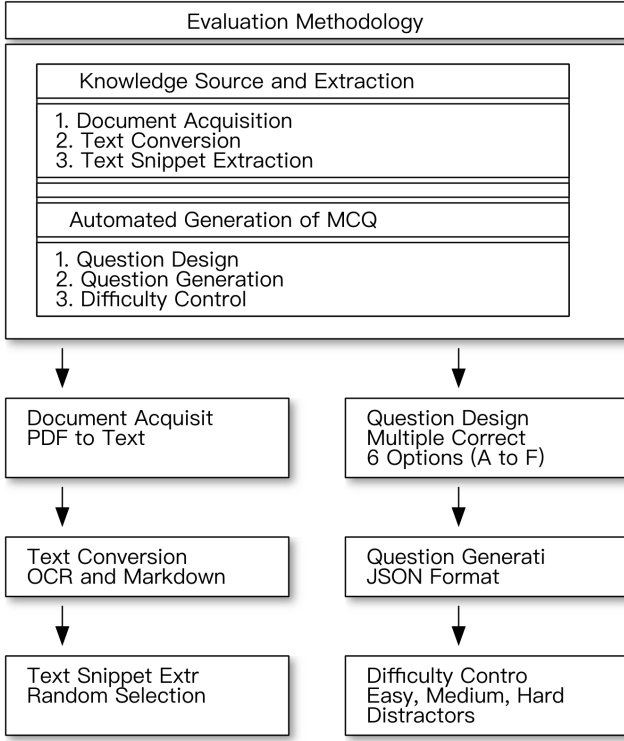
Evaluation Methodology

Knowledge Source and Extraction

1. Document Acquisition
2. Text Conversion
3. Text Snippet Extraction

Automated Generation of MCQ

1. Question Design
2. Question Generation
3. Difficulty Control

Document Acquisit
PDF to Text

Text Conversion
OCR and Markdown

Text Snippet Extr
Random Selection

Question Design
Multiple Correct
6 Options (A to F)

Question Generati
JSON Format

Difficulty Contro
Easy, Medium, Hard
Distractors